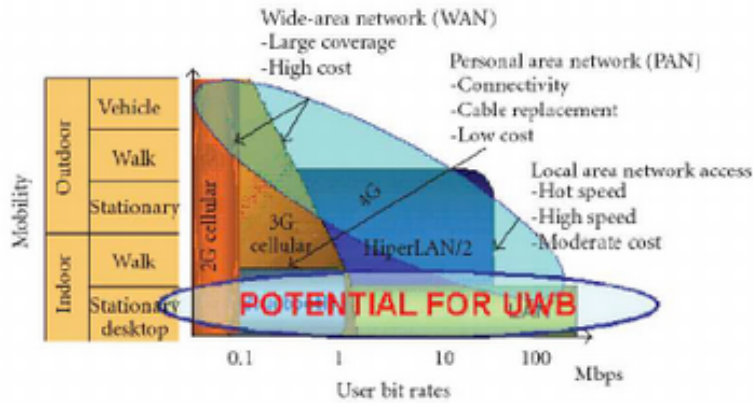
Wide-area network (WAN)
-Large coverage
-High cost

Personal area network (PAN)
-Connectivity
-Cable replacement
-Low cost

Local area network access
-Hot speed
-High speed
-Moderate cost

Mobility

Outdoor
Vehicle
Walk
Stationary

Indoor
Walk
Stationary desktop

2G cellular
3G cellular
4G
HiperLAN/2

POTENTIAL FOR UWB

0.1
1
10
100
Mbps

User bit rates